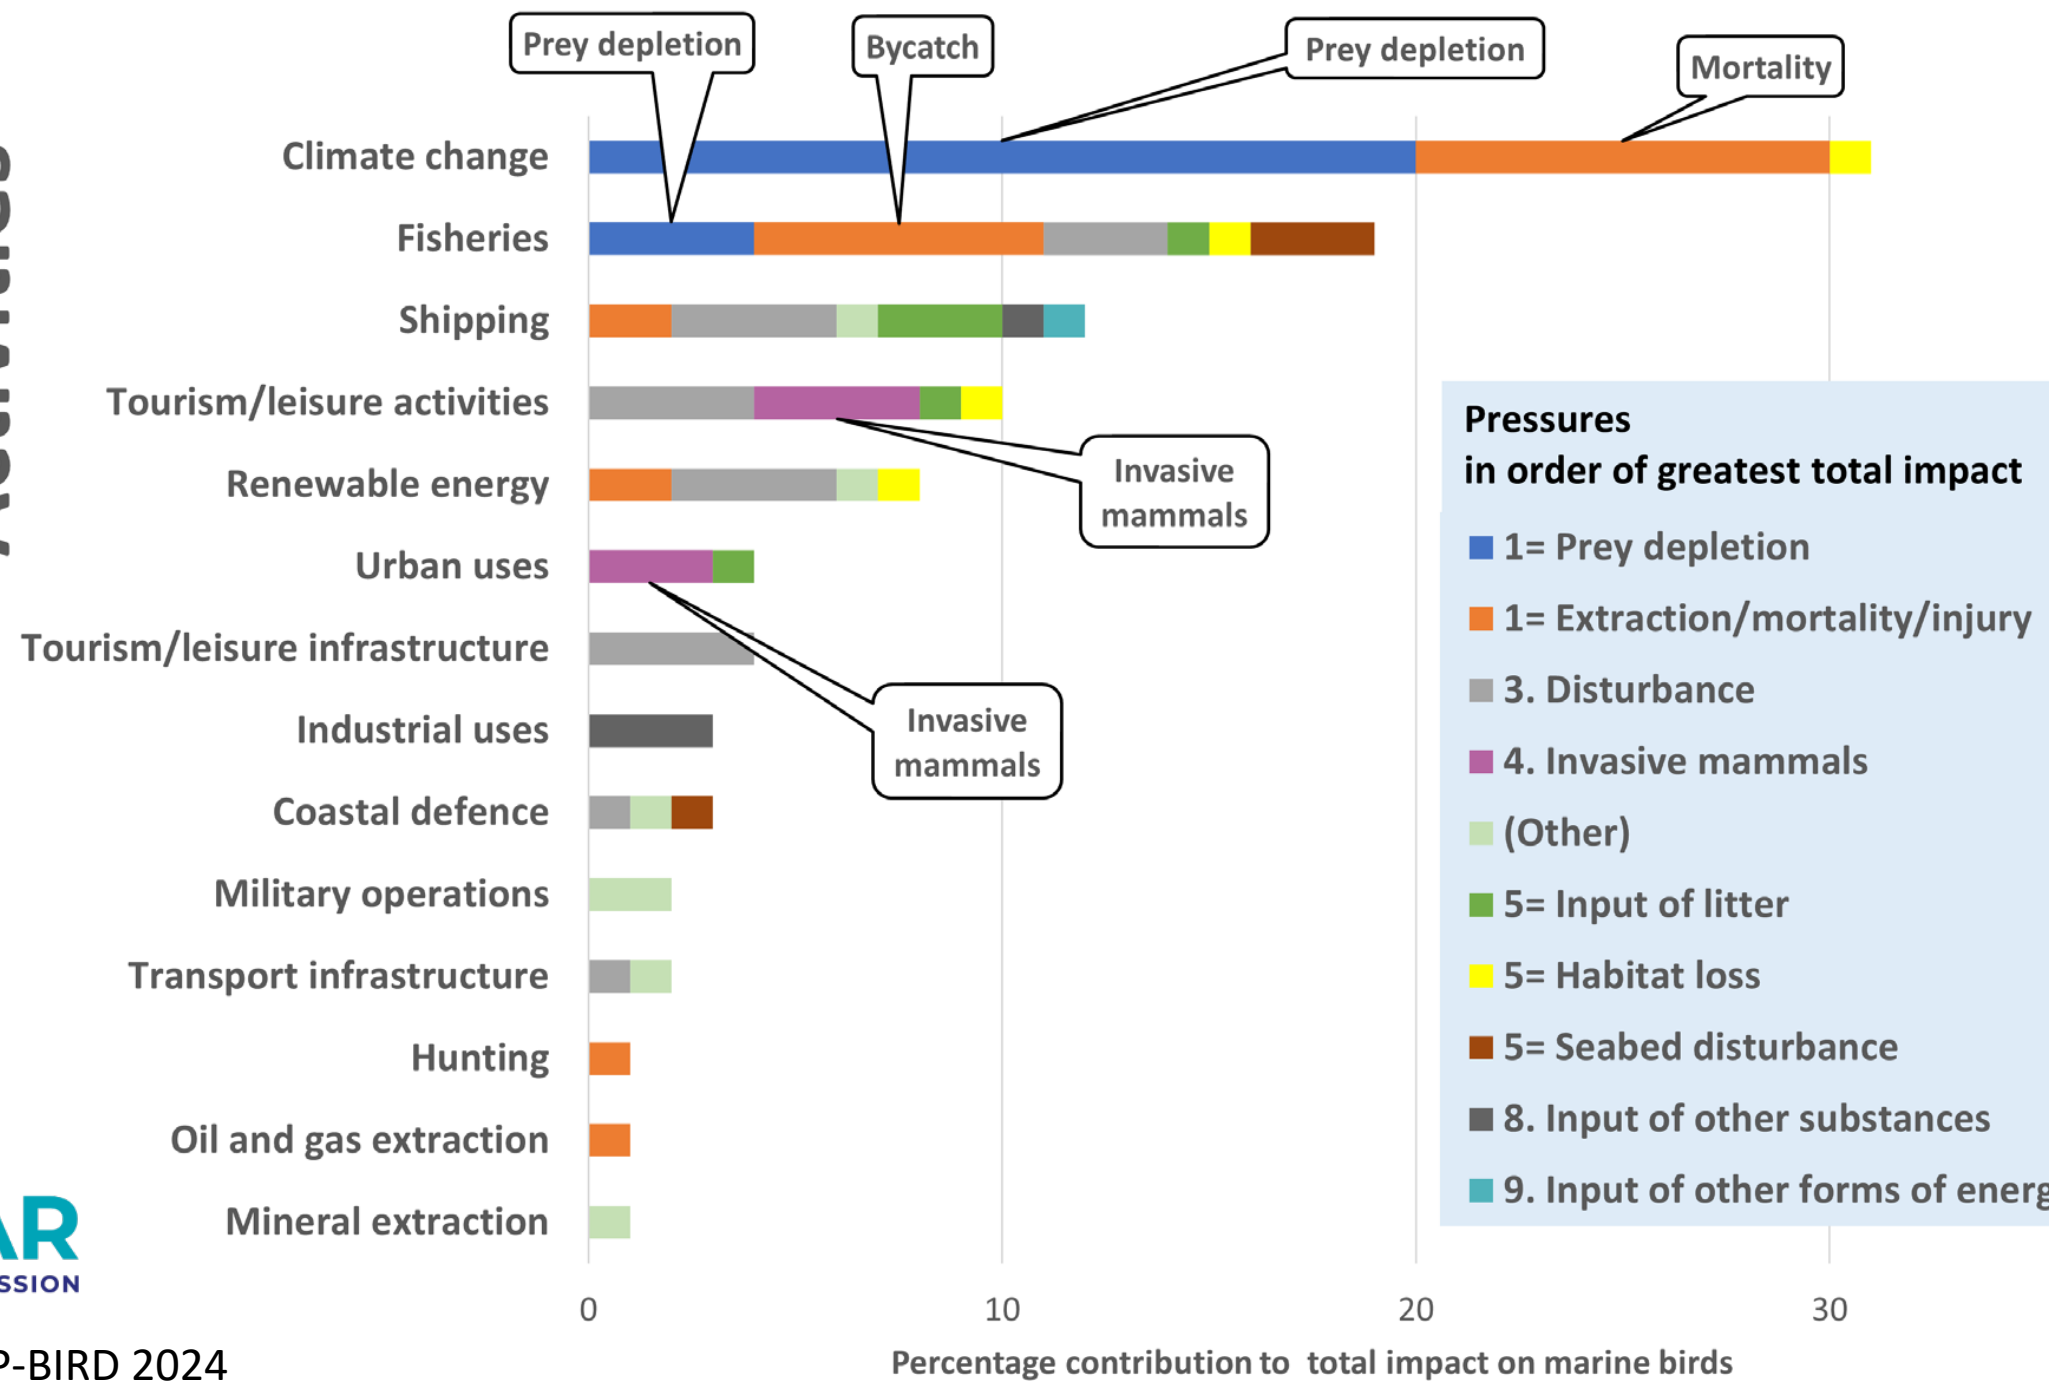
Prey depletion

Bycatch

Prey depletion

Mortality

Climate change

Fisheries

Shipping

Tourism/leisure activities

Renewable energy

Urban uses

Tourism/leisure infrastructure

Industrial uses

Coastal defence

Military operations

Transport infrastructure

Hunting

Oil and gas extraction

Mineral extraction

Invasive mammals

Invasive mammals

Pressures
in order of greatest total impact

1= Prey depletion

1= Extraction/mortality/injury

3. Disturbance

4. Invasive mammals

(Other)

5= Input of litter

5= Habitat loss

5= Seabed disturbance

8. Input of other substances

9. Input of other forms of energ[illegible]

0

10

20

30

Percentage contribution to total impact on marine birds

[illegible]AR
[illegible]SSION

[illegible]P-BIRD 2024